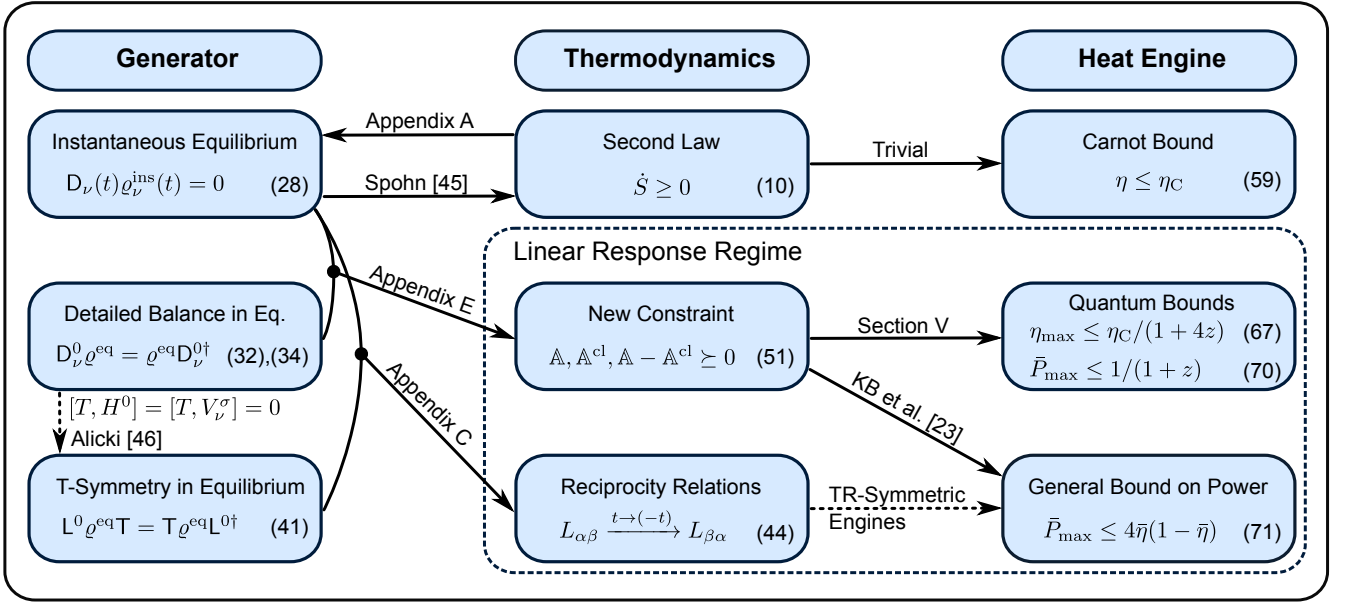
Generator

Thermodynamics

Heat Engine

Instantaneous Equilibrium
$\mathsf{D}_\nu(t)\varrho_\nu^{\mathrm{ins}}(t) = 0$ (28)

Appendix A

Spohn [45]

Second Law
$\dot{S} \geq 0$ (10)

Trivial

Carnot Bound
$\eta \leq \eta_{\mathrm{C}}$ (59)

Linear Response Regime

Appendix E

Detailed Balance in Eq.
$\mathsf{D}_\nu^0\varrho^{\mathrm{eq}} = \varrho^{\mathrm{eq}}\mathsf{D}_\nu^{0\dagger}$ (32),(34)

New Constraint
$\mathbb{A}, \mathbb{A}^{\mathrm{cl}}, \mathbb{A}-\mathbb{A}^{\mathrm{cl}} \succeq 0$ (51)

Section V

Quantum Bounds
$\eta_{\max} \leq \eta_{\mathrm{C}}/(1+4z)$ (67)
$\bar{P}_{\max} \leq 1/(1+z)$ (70)

$[T, H^0] = [T, V_\nu^\sigma] = 0$

Alicki [46]

Appendix C

KB et al. [23]

T-Symmetry in Equilibrium
$\mathsf{L}^0\varrho^{\mathrm{eq}}\mathsf{T} = \mathsf{T}\varrho^{\mathrm{eq}}\mathsf{L}^{0\dagger}$ (41)

Reciprocity Relations
$L_{\alpha\beta} \xrightarrow{t\to(-t)} L_{\beta\alpha}$ (44)

TR-Symmetric Engines

General Bound on Power
$\bar{P}_{\max} \leq 4\bar{\eta}(1-\bar{\eta})$ (71)